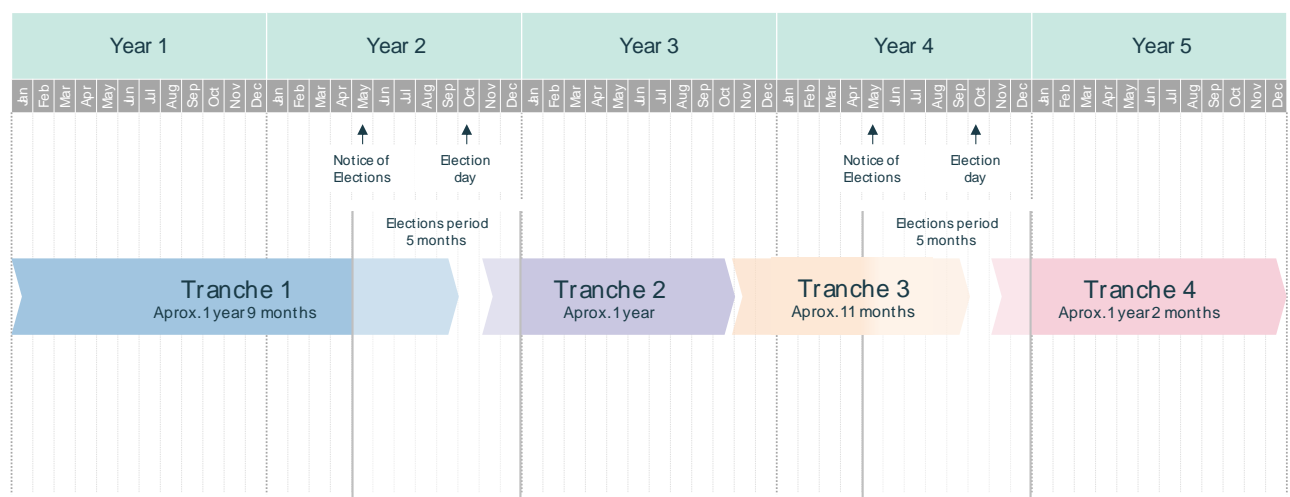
Year 1 | Year 2 | Year 3 | Year 4 | Year 5

Jan Feb Mar Apr May Jun Jul Aug Sep Oct Nov Dec Jan Feb Mar Apr May Jun Jul Aug Sep Oct Nov Dec Jan Feb Mar Apr May Jun Jul Aug Sep Oct Nov Dec Jan Feb Mar Apr May Jun Jul Aug Sep Oct Nov Dec Jan Feb Mar Apr May Jun Jul Aug Sep Oct Nov Dec

Notice of Elections

Election day

Elections period 5 months

Notice of Elections

Election day

Elections period 5 months

Tranche 1
Aprox.1 year 9 months

Tranche 2
Aprox.1 year

Tranche 3
Aprox.11 months

Tranche 4
Aprox.1 year 2 months